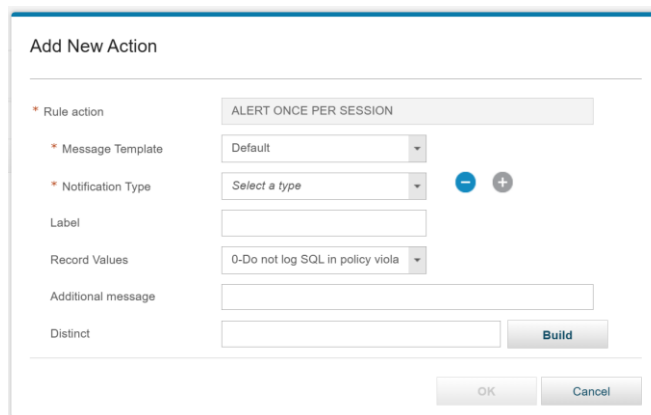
Add New Action

* Rule action
ALERT ONCE PER SESSION

* Message Template
Default

* Notification Type
Select a type

Label

Record Values
0-Do not log SQL in policy viola

Additional message

Distinct
Build

OK
Cancel